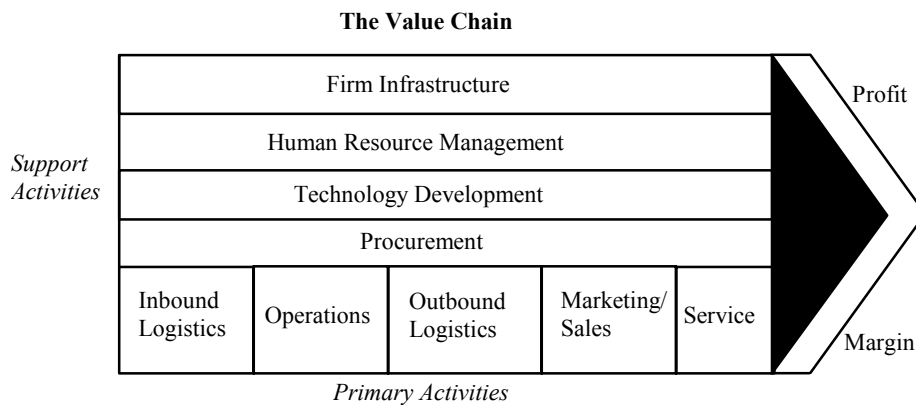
The Value Chain

Support Activities

Firm Infrastructure

Human Resource Management

Technology Development

Procurement

Inbound Logistics

Operations

Outbound Logistics

Marketing/ Sales

Service

Profit

Margin

Primary Activities